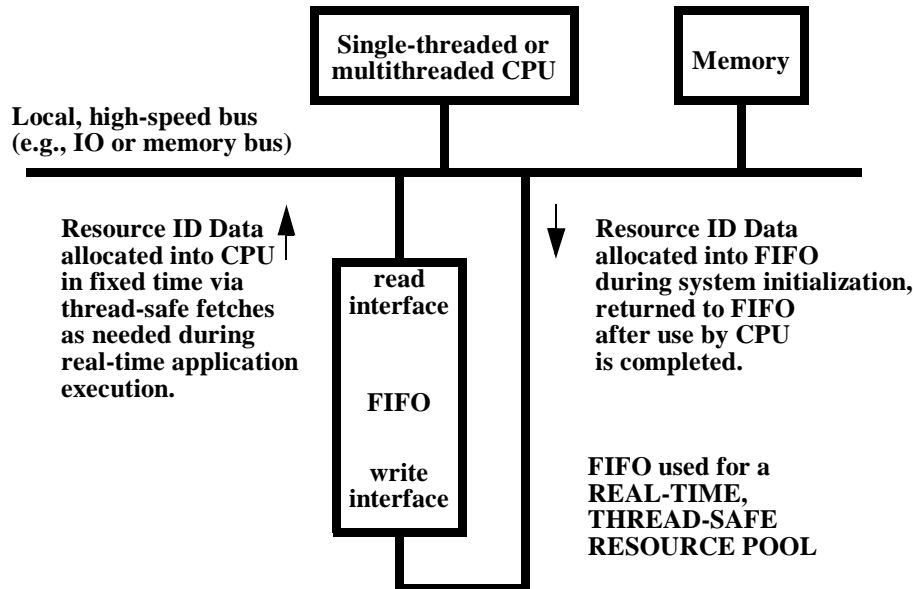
Single-threaded or multithreaded CPU

Memory

Local, high-speed bus (e.g., IO or memory bus)

Resource ID Data allocated into CPU in fixed time via thread-safe fetches as needed during real-time application execution.

read interface

FIFO

write interface

Resource ID Data allocated into FIFO during system initialization, returned to FIFO after use by CPU is completed.

FIFO used for a REAL-TIME, THREAD-SAFE RESOURCE POOL